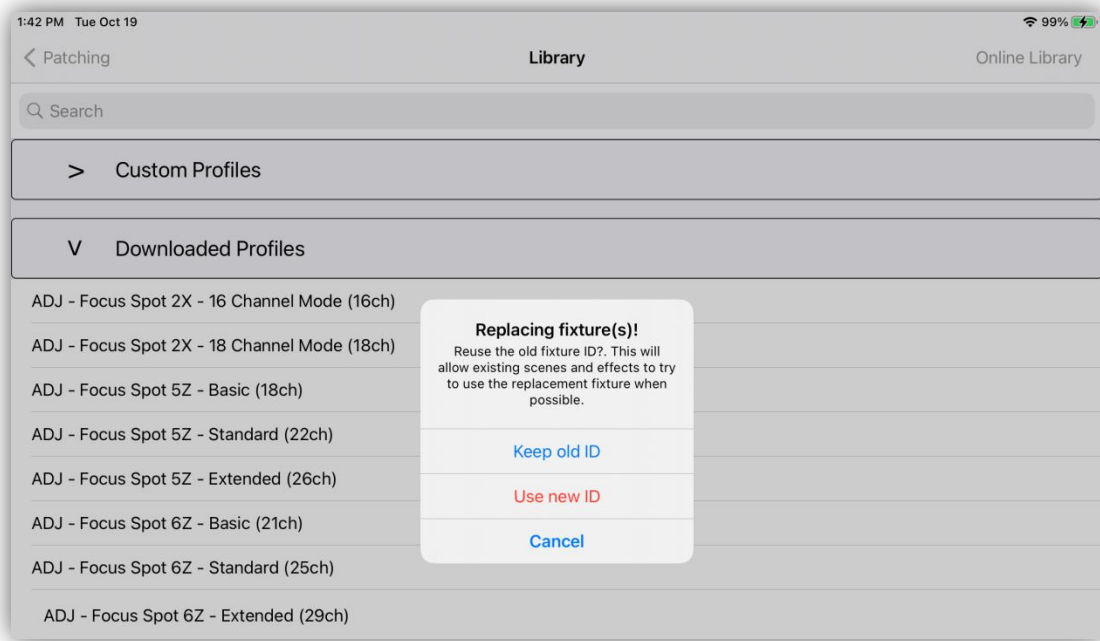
1:42 PM Tue Oct 19

99%

< Patching

Library

Online Library

Search

> Custom Profiles

V Downloaded Profiles

ADJ - Focus Spot 2X - 16 Channel Mode (16ch)

ADJ - Focus Spot 2X - 18 Channel Mode (18ch)

ADJ - Focus Spot 5Z - Basic (18ch)

ADJ - Focus Spot 5Z - Standard (22ch)

ADJ - Focus Spot 5Z - Extended (26ch)

ADJ - Focus Spot 6Z - Basic (21ch)

ADJ - Focus Spot 6Z - Standard (25ch)

ADJ - Focus Spot 6Z - Extended (29ch)

Replacing fixture(s)!

Reuse the old fixture ID?. This will allow existing scenes and effects to try to use the replacement fixture when possible.

Keep old ID

Use new ID

Cancel